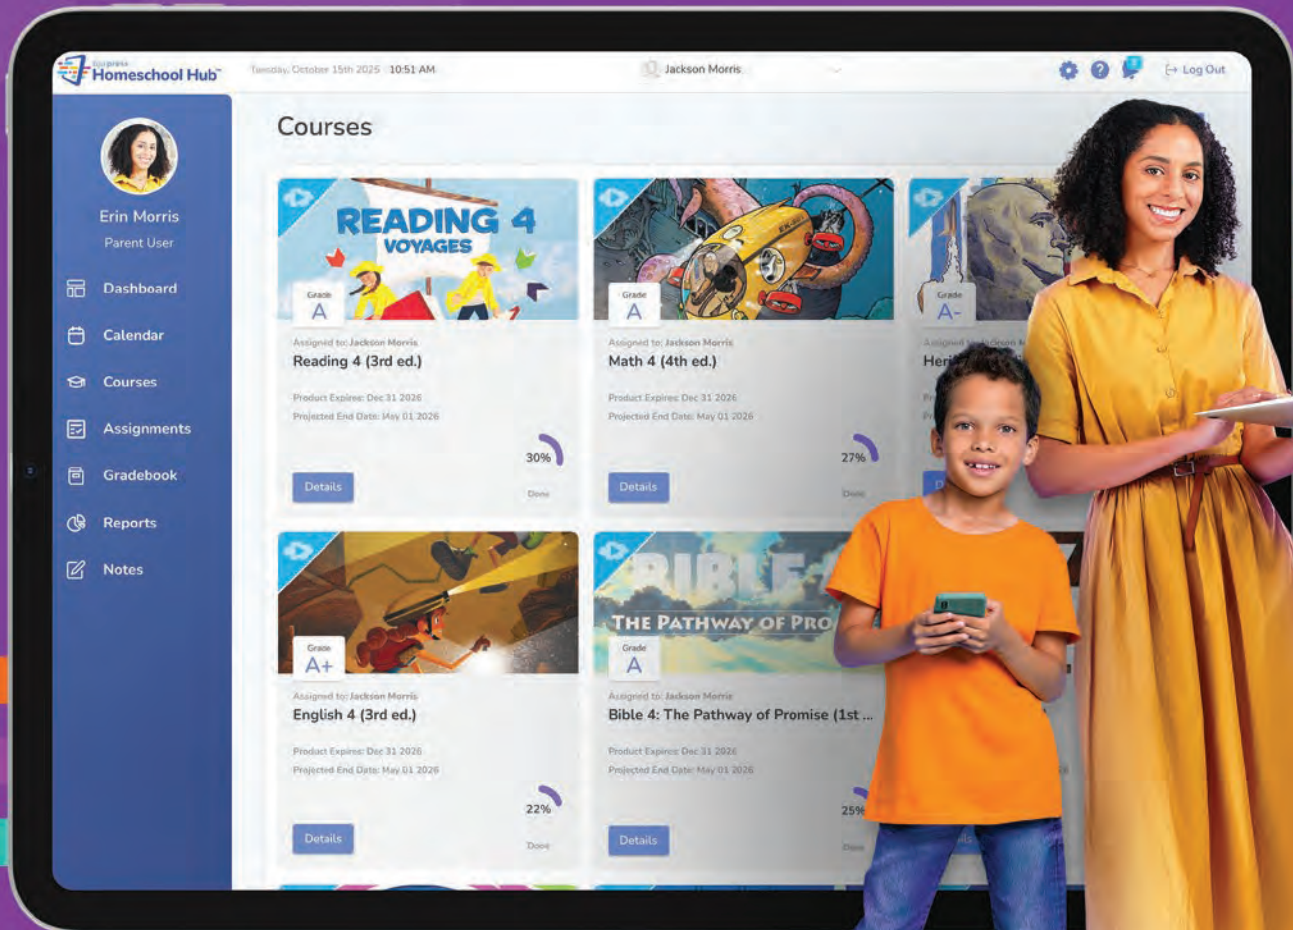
Homeschool Hub™

Tuesday, October 15th 2025 10:51 AM

Jackson Morris

Log Out

Erin Morris

Parent User

Dashboard

Calendar

Courses

Assignments

Gradebook

Reports

Notes

Courses

READING 4 VOYAGES

Grade A

Assigned to: Jackson Morris

Reading 4 (3rd ed.)

Product Expires: Dec 31 2026

Projected End Date: May 01 2026

30%

Done

Details

Grade A

Assigned to: Jackson Morris

Math 4 (4th ed.)

Product Expires: Dec 31 2026

Projected End Date: May 01 2026

27%

Done

Details

Grade A-

Assigned to: Jackson M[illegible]

Heri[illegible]

Grade A+

Assigned to: Jackson Morris

English 4 (3rd ed.)

Product Expires: Dec 31 2026

Projected End Date: May 01 2026

22%

Done

Details

BIBLE 4 THE PATHWAY OF PRO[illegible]

Grade A

Assigned to: Jackson Morris

Bible 4: The Pathway of Promise (1st ...

Product Expires: Dec 31 2026

Projected End Date: May 01 2026

25%

Done

Details